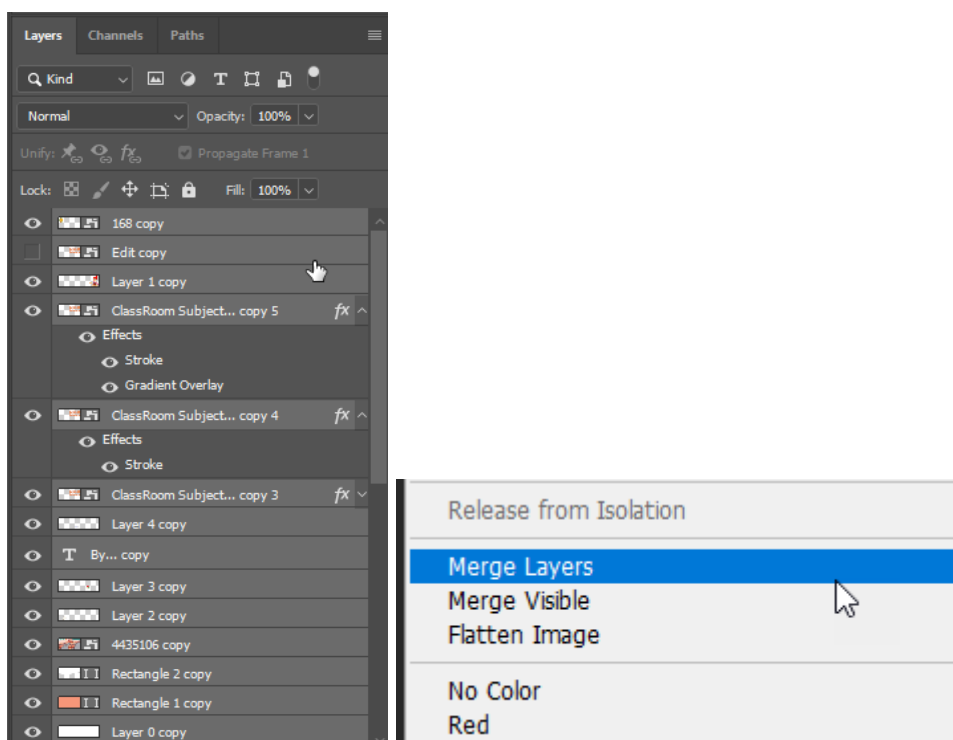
Layers Channels Paths

Kind

Normal Opacity: 100%

Unify: Propagate Frame 1

Lock: Fill: 100%

168 copy
Edit copy
Layer 1 copy
ClassRoom Subject... copy 5 fx
Effects
Stroke
Gradient Overlay
ClassRoom Subject... copy 4 fx
Effects
Stroke
ClassRoom Subject... copy 3 fx
Layer 4 copy
T By... copy
Layer 3 copy
Layer 2 copy
4435106 copy
Rectangle 2 copy
Rectangle 1 copy
Layer 0 copy

Release from Isolation
Merge Layers
Merge Visible
Flatten Image
No Color
Red